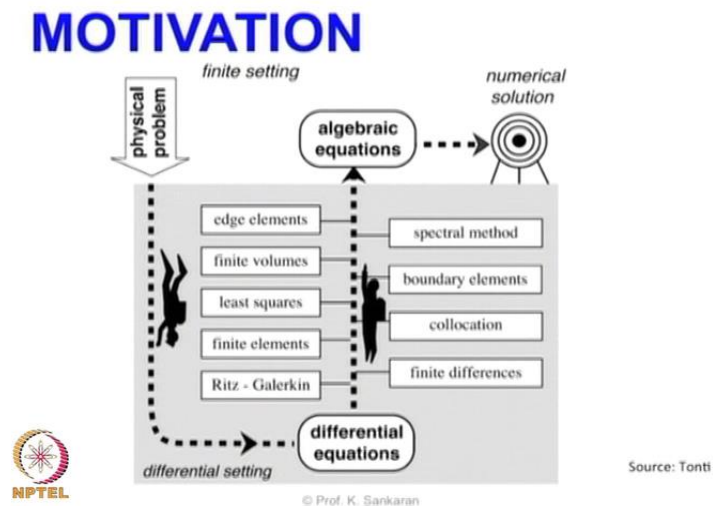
MOTIVATION

finite setting

numerical solution

physical problem

algebraic equations

edge elements

finite volumes

least squares

finite elements

Ritz - Galerkin

spectral method

boundary elements

collocation

finite differences

differential equations

differential setting

Source: Tonti

NPTEL

© Prof. K. Sankaran